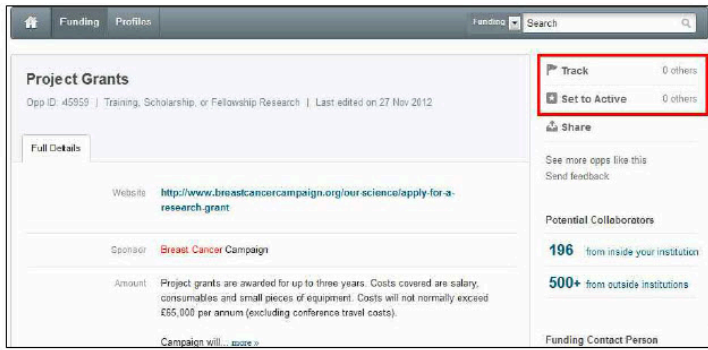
Funding Profiles

Funding Search

Project Grants

Opp ID: 45959 | Training, Scholarship, or Fellowship Research | Last edited on 27 Nov 2012

Full Details

Website http://www.breastcancercampaign.org/our-science/apply-for-a-research-grant

Sponsor Breast Cancer Campaign

Amount Project grants are awarded for up to three years. Costs covered are salary, consumables and small pieces of equipment. Costs will not normally exceed £65,000 per annum (excluding conference travel costs).

Campaign will... more »

Track 0 others

Set to Active 0 others

Share

See more opps like this

Send feedback

Potential Collaborators

196 from inside your institution

500+ from outside institutions

Funding Contact Person